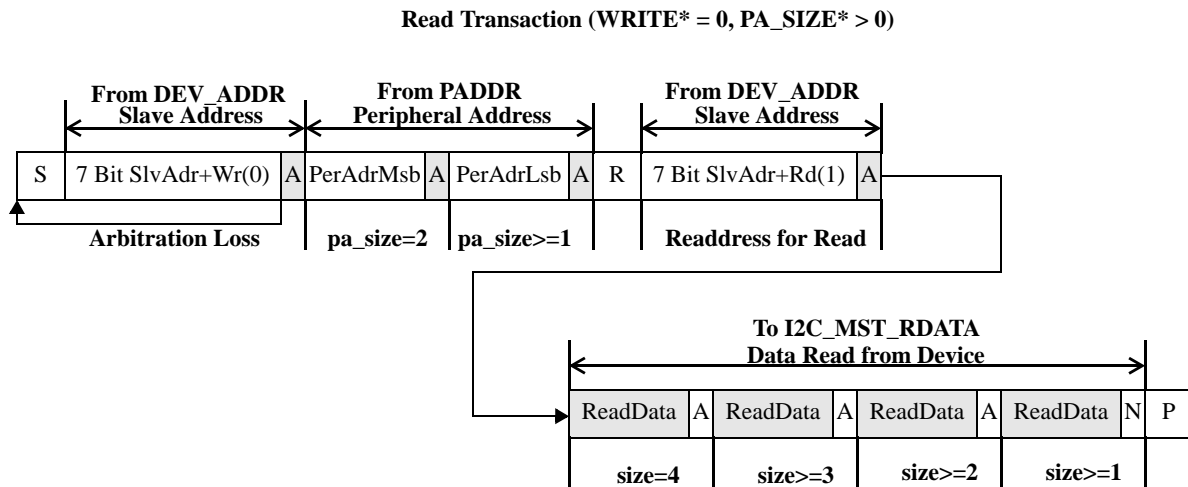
Read Transaction (WRITE* = 0, PA_SIZE* > 0)

From DEV_ADDR
Slave Address

From PADDR
Peripheral Address

From DEV_ADDR
Slave Address

| S | 7 Bit SlvAdr+Wr(0) | A | PerAdrMsb | A | PerAdrLsb | A | R | 7 Bit SlvAdr+Rd(1) | A |
|---|---|---|---|---|---|---|---|---|---|

Arbitration Loss

pa_size=2

pa_size>=1

Readdress for Read

To I2C_MST_RDATA
Data Read from Device

| ReadData | A | ReadData | A | ReadData | A | ReadData | N | P |
|---|---|---|---|---|---|---|---|---|

size=4

size>=3

size>=2

size>=1